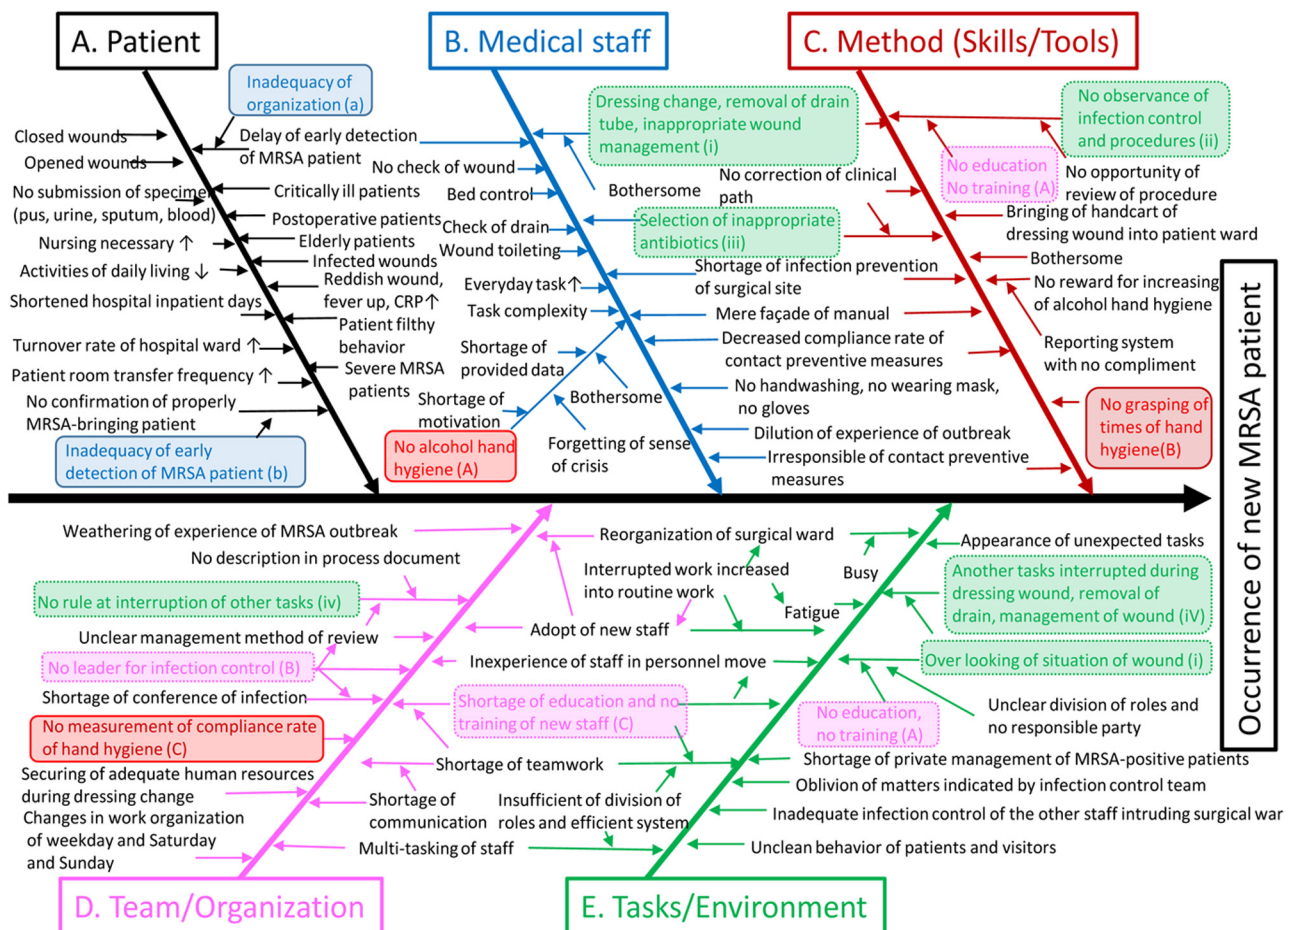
A. Patient

B. Medical staff

C. Method (Skills/Tools)

Inadequacy of organization (a)

Closed wounds

Opened wounds

Delay of early detection of MRSA patient

No submission of specimen (pus, urine, sputum, blood)

Critically ill patients

Postoperative patients

Nursing necessary ↑

Elderly patients

Activities of daily living ↓

Infected wounds

Shortened hospital inpatient days

Reddish wound, fever up, CRP↑

Patient filthy behavior

Turnover rate of hospital ward ↑

Patient room transfer frequency ↑

Severe MRSA patients

No confirmation of properly MRSA-bringing patient

Inadequacy of early detection of MRSA patient (b)

Dressing change, removal of drain tube, inappropriate wound management (i)

No check of wound

Bed control

Bothersome

Check of drain

Wound toileting

Selection of inappropriate antibiotics (iii)

Everyday task↑

Task complexity

Shortage of provided data

Shortage of motivation

Bothersome

No alcohol hand hygiene (A)

Forgetting of sense of crisis

No correction of clinical path

Shortage of infection prevention of surgical site

Mere façade of manual

Decreased compliance rate of contact preventive measures

No handwashing, no wearing mask, no gloves

Dilution of experience of outbreak

Irresponsible of contact preventive measures

No education No training (A)

No observance of infection control and procedures (ii)

No opportunity of review of procedure

Bringing of handcart of dressing wound into patient ward

Bothersome

No reward for increasing of alcohol hand hygiene

Reporting system with no compliment

No grasping of times of hand hygiene(B)

Occurrence of new MRSA patient

Weathering of experience of MRSA outbreak

No description in process document

No rule at interruption of other tasks (iv)

Unclear management method of review

No leader for infection control (B)

Shortage of conference of infection

No measurement of compliance rate of hand hygiene (C)

Securing of adequate human resources during dressing change

Changes in work organization of weekday and Saturday and Sunday

Reorganization of surgical ward

Interrupted work increased into routine work

Adopt of new staff

Inexperience of staff in personnel move

Shortage of education and no training of new staff (C)

Shortage of teamwork

Shortage of communication

Insufficient of division of roles and efficient system

Multi-tasking of staff

Busy

Fatigue

Appearance of unexpected tasks

Another tasks interrupted during dressing wound, removal of drain, management of wound (iV)

Over looking of situation of wound (i)

Unclear division of roles and no responsible party

No education, no training (A)

Shortage of private management of MRSA-positive patients

Oblivion of matters indicated by infection control team

Inadequate infection control of the other staff intruding surgical war

Unclean behavior of patients and visitors

D. Team/Organization

E. Tasks/Environment